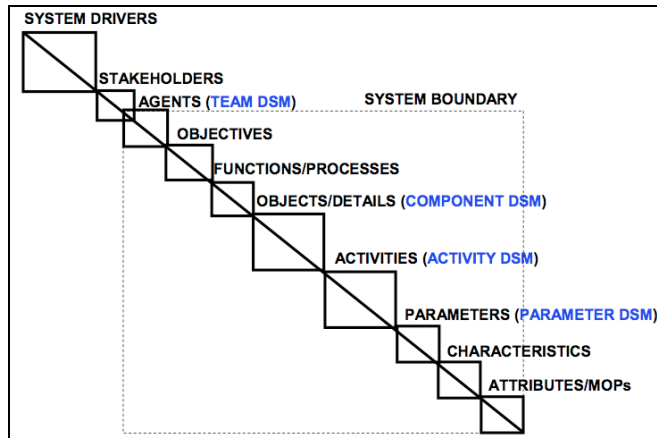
SYSTEM DRIVERS

STAKEHOLDERS

AGENTS (TEAM DSM)

SYSTEM BOUNDARY

OBJECTIVES

FUNCTIONS/PROCESSES

OBJECTS/DETAILS (COMPONENT DSM)

ACTIVITIES (ACTIVITY DSM)

PARAMETERS (PARAMETER DSM)

CHARACTERISTICS

ATTRIBUTES/MOPs